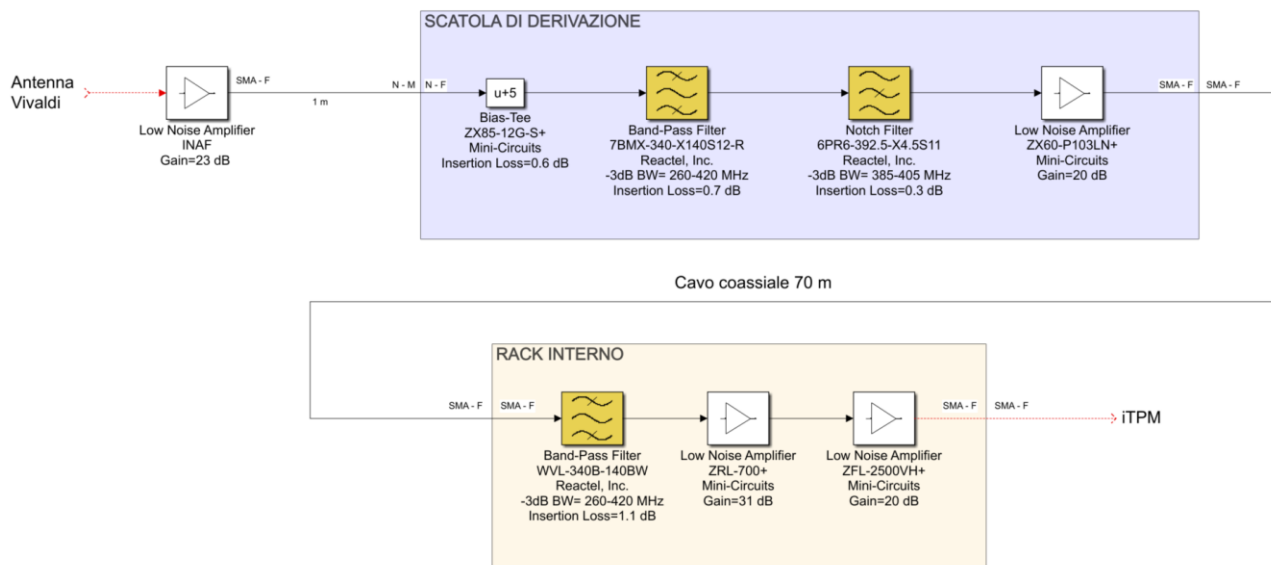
SCATOLA DI DERIVAZIONE

Antenna Vivaldi

SMA - F

1 m

N - M

N - F

Low Noise Amplifier
INAF
Gain=23 dB

u+5

Bias-Tee
ZX85-12G-S+
Mini-Circuits
Insertion Loss=0.6 dB

Band-Pass Filter
7BMX-340-X140S12-R
Reactel, Inc.
-3dB BW= 260-420 MHz
Insertion Loss=0.7 dB

Notch Filter
6PR6-392.5-X4.5S11
Reactel, Inc.
-3dB BW= 385-405 MHz
Insertion Loss=0.3 dB

Low Noise Amplifier
ZX60-P103LN+
Mini-Circuits
Gain=20 dB

SMA - F

SMA - F

Cavo coassiale 70 m

RACK INTERNO

SMA - F

SMA - F

Band-Pass Filter
WVL-340B-140BW
Reactel, Inc.
-3dB BW= 260-420 MHz
Insertion Loss=1.1 dB

Low Noise Amplifier
ZRL-700+
Mini-Circuits
Gain=31 dB

Low Noise Amplifier
ZFL-2500VH+
Mini-Circuits
Gain=20 dB

SMA - F

SMA - F

iTPM